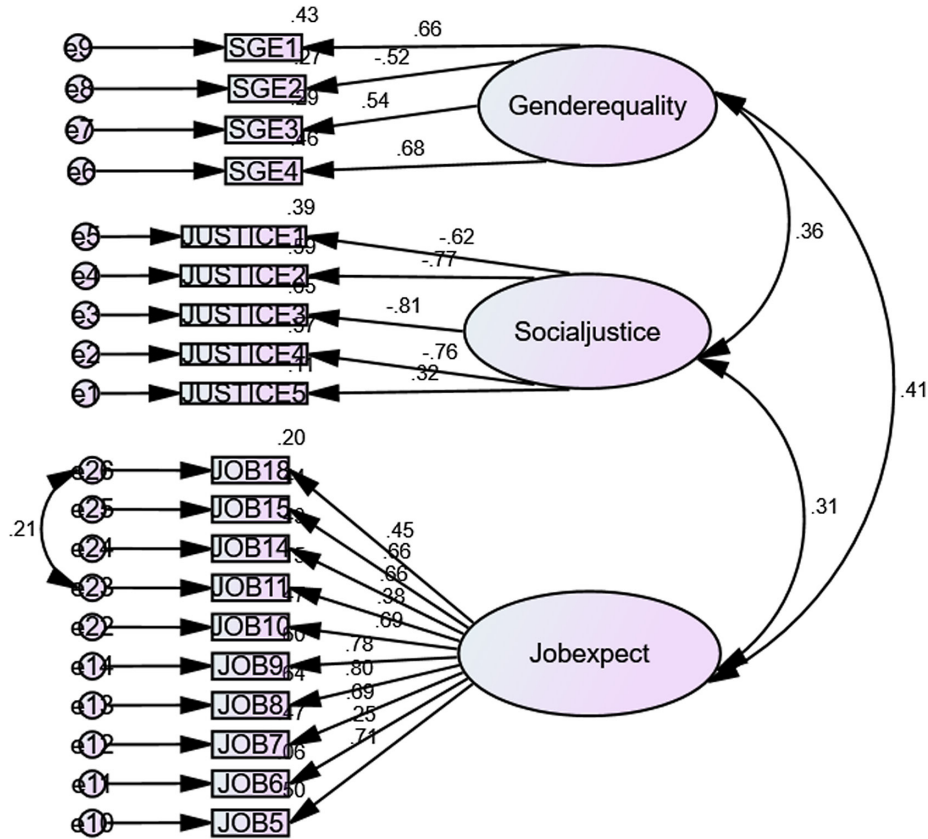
.43
.66
e9
SGE1
.27
-.52
e8
SGE2
.29
.54
Genderequality
e7
SGE3
.46
.68
e6
SGE4

.39
e5
JUSTICE1
-.62
.59
-.77
e4
JUSTICE2
.65
.36
-.81
e3
JUSTICE3
Socialjustice
.57
-.76
e2
JUSTICE4
.11
.32
e1
JUSTICE5
.41

.20
e26
JOB18
e25
JOB15
.45
.31
.21
.66
e24
JOB14
.66
e23
JOB11
.38
.69
e22
JOB10
.78
e14
JOB9
Jobexpect
.80
e13
JOB8
.69
e12
JOB7
.25
.06
.71
e11
JOB6
.50
e10
JOB5